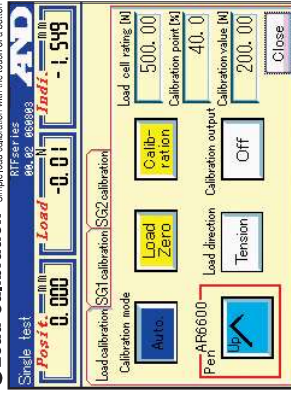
Single test

Posit. mm 0.000

Load N -0.01

Indi. mm -1.549

RTFSeries 00.02 060603

Load calibration | SG1 calibration | SG2 calibration

Calibration mode

Auto.

Load Zero

Calib-ration

Load cell rating [N]

500.00

Calibration point [%]

40.0

Peri AR6600

Up

Load direction

Tension

Calibration output

Off

Calibration value [N]

200.00

Close